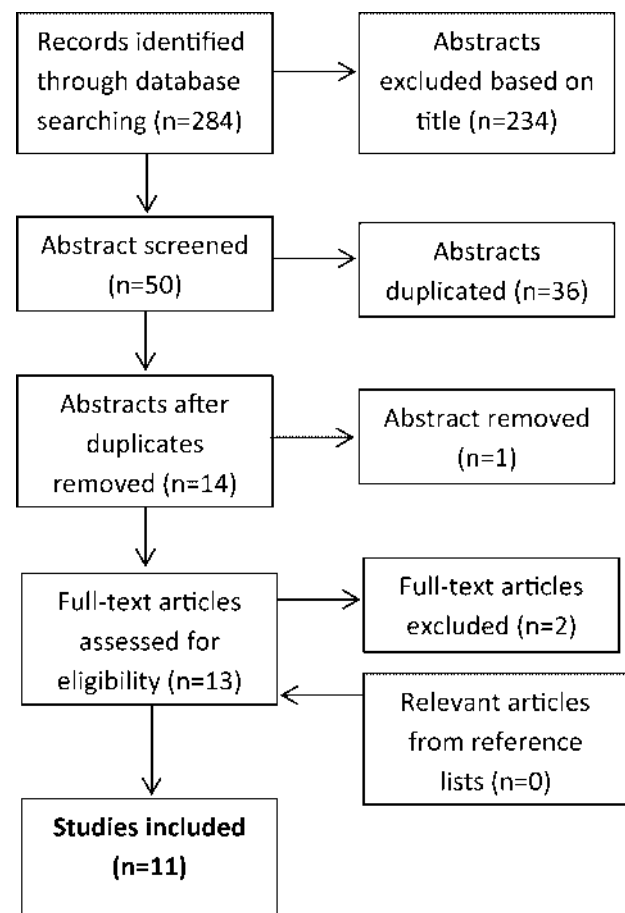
Records identified through database searching (n=284)

Abstracts excluded based on title (n=234)

Abstract screened (n=50)

Abstracts duplicated (n=36)

Abstracts after duplicates removed (n=14)

Abstract removed (n=1)

Full-text articles assessed for eligibility (n=13)

Full-text articles excluded (n=2)

Relevant articles from reference lists (n=0)

**Studies included (n=11)**